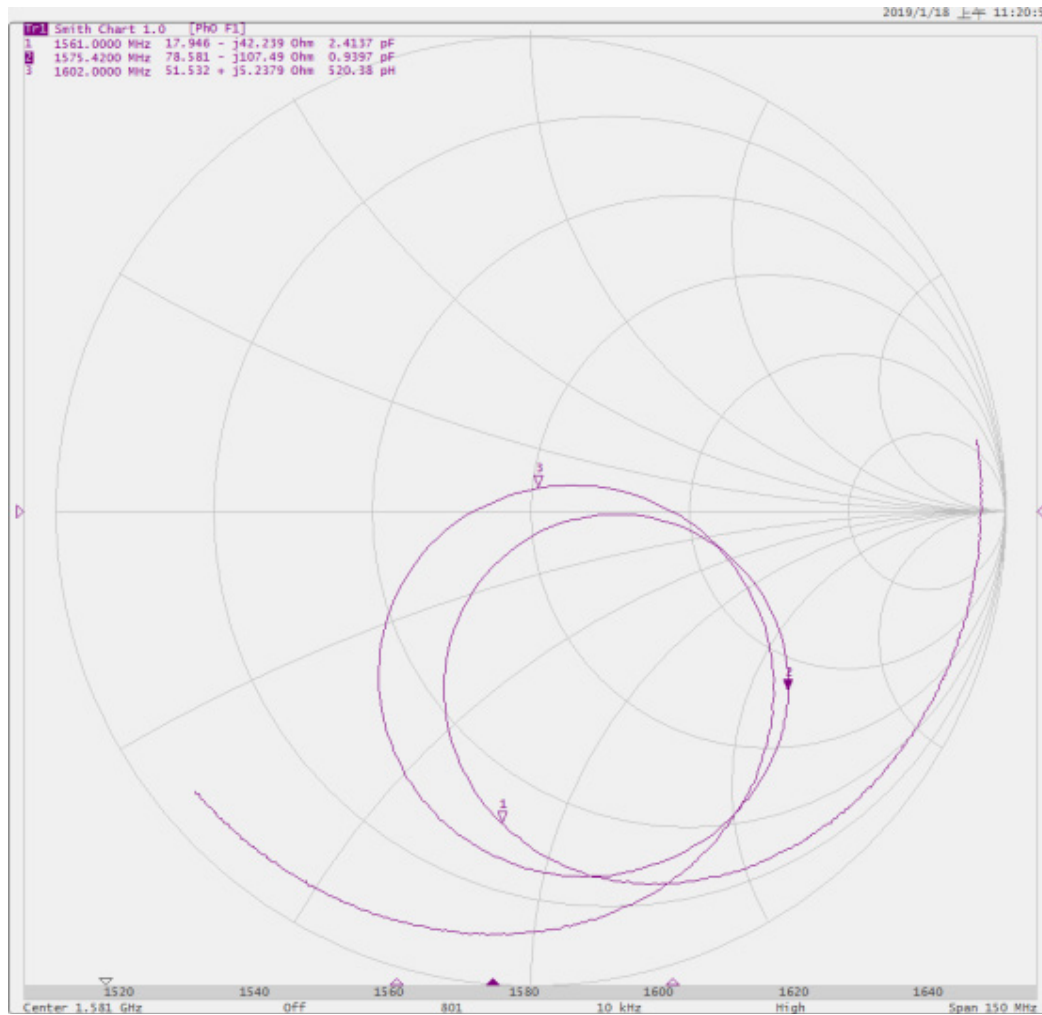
2019/1/18 上午 11:20:5

Tr1 Smith Chart 1.0 [PhO F1]
1 1561.0000 MHz 17.946 - j42.239 Ohm 2.4137 pF
2 1575.4200 MHz 78.581 - j107.49 Ohm 0.9397 pF
3 1602.0000 MHz 51.532 + j5.2379 Ohm 520.38 pH

3
2
1

1520 1540 1560 1580 1600 1620 1640

Center 1.581 GHz Off 801 10 kHz High Span 150 MHz